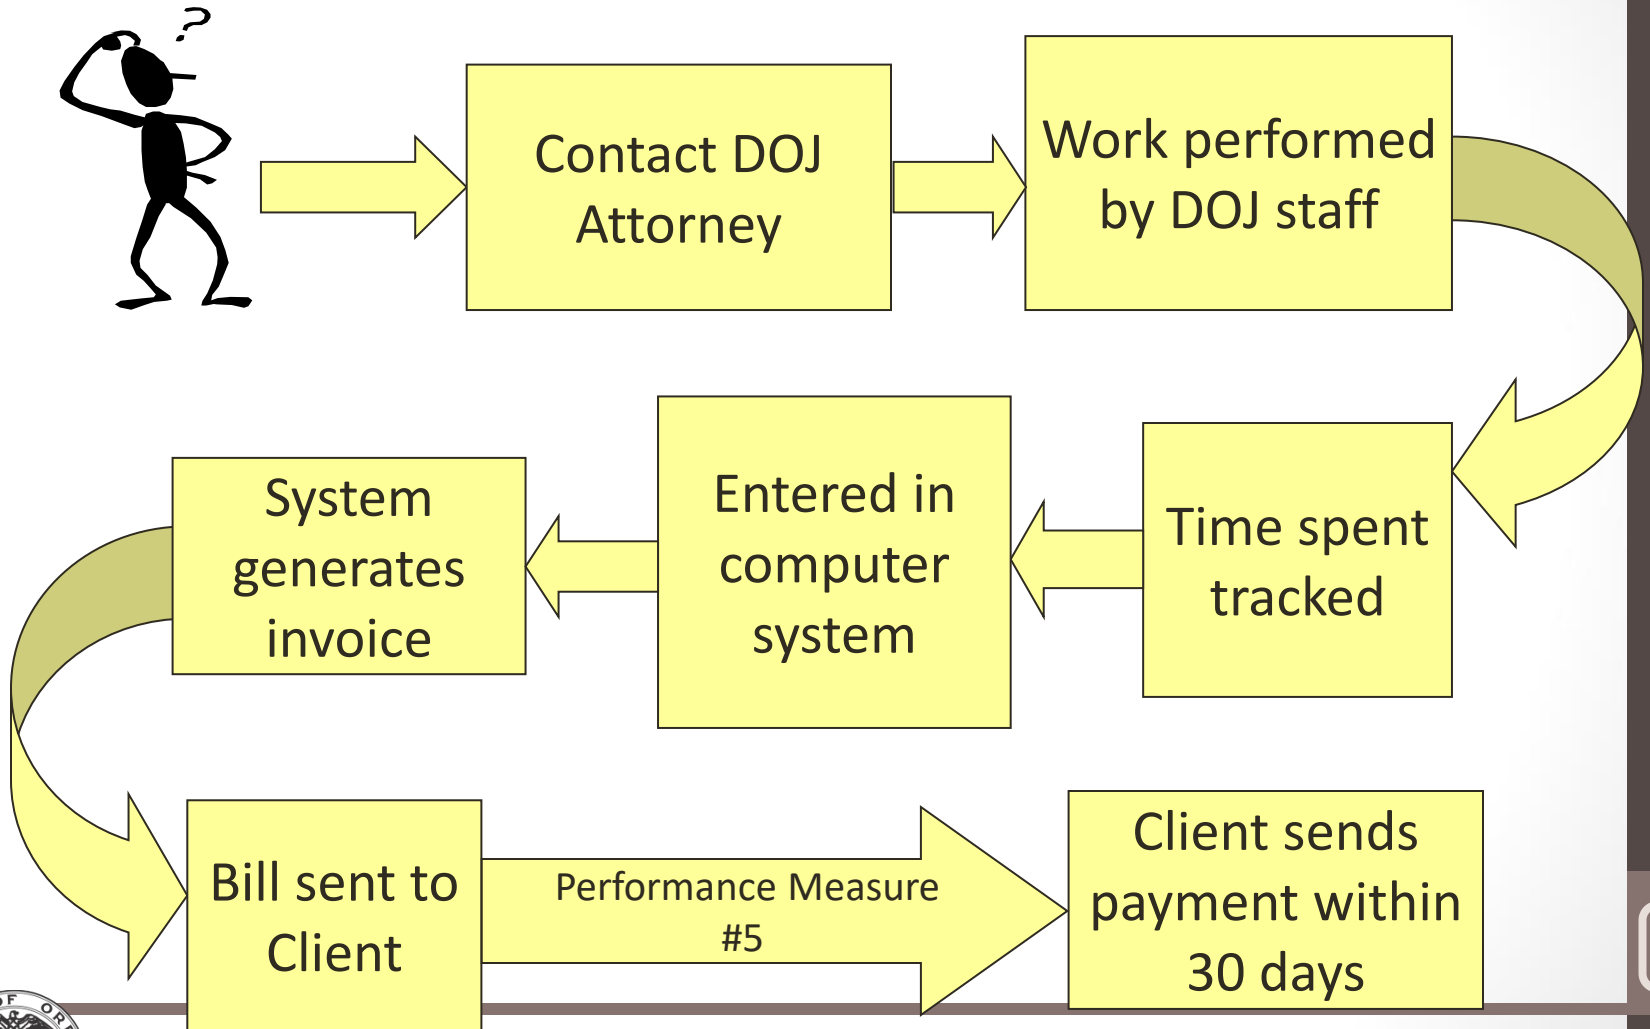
?

Contact DOJ Attorney

Work performed by DOJ staff

Time spent tracked

Entered in computer system

System generates invoice

Bill sent to Client

Performance Measure #5

Client sends payment within 30 days